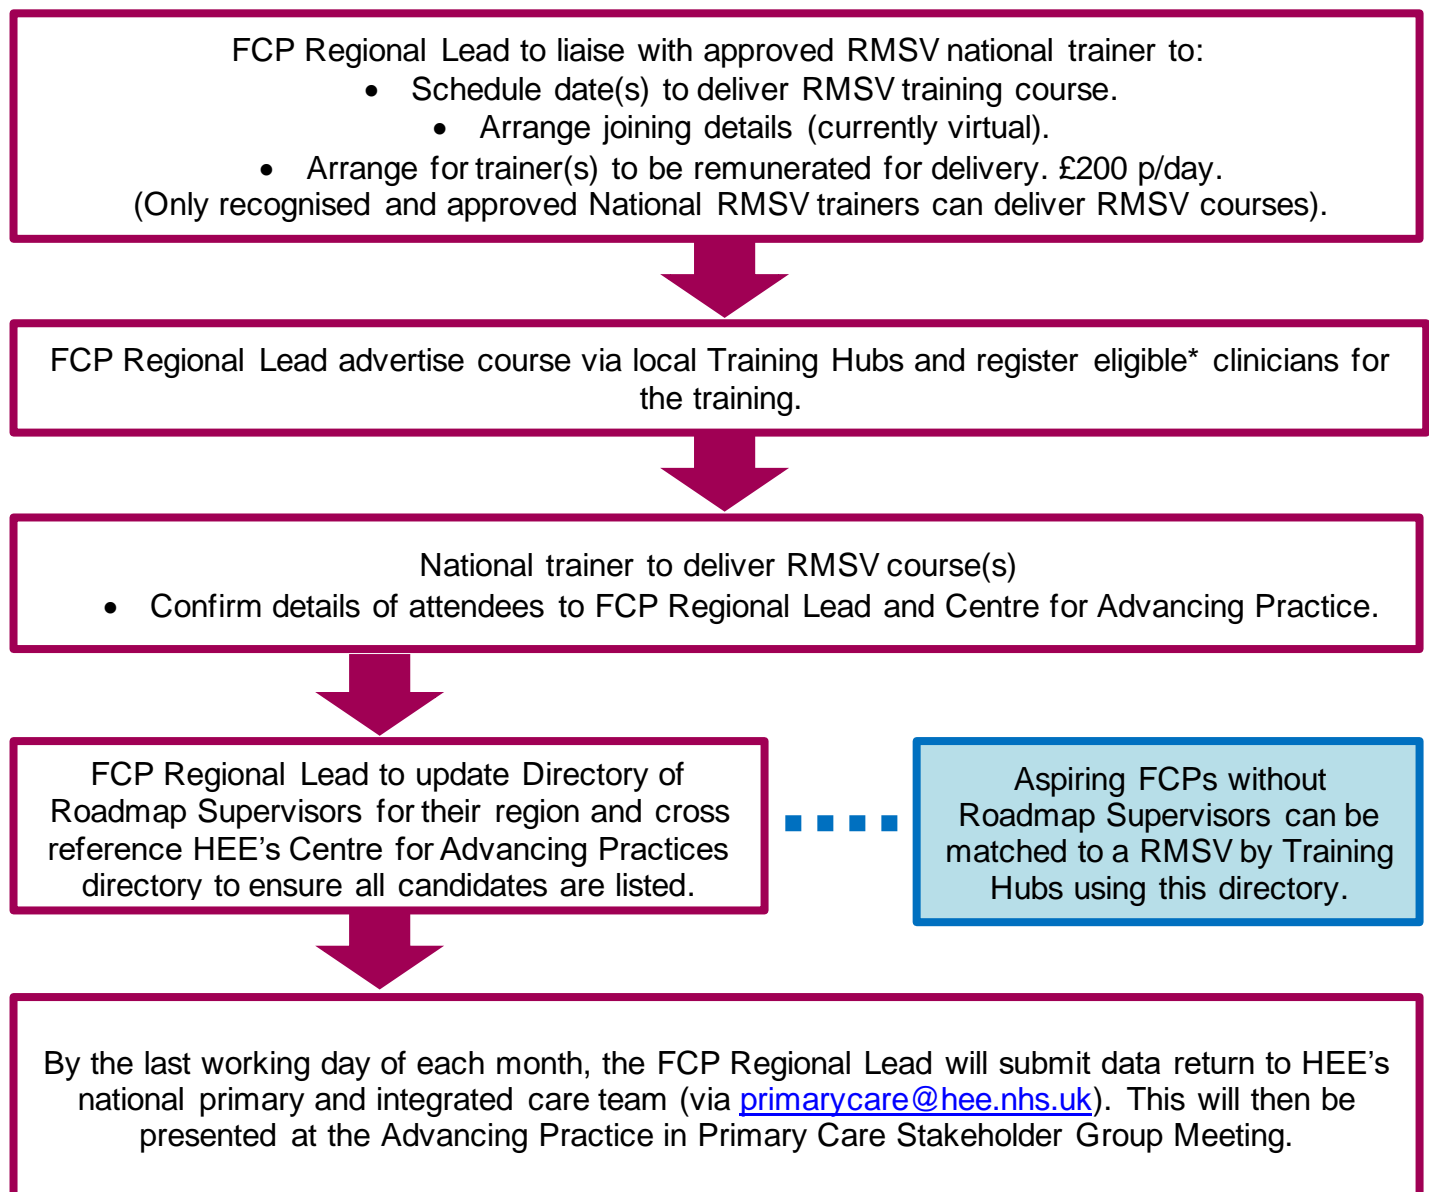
FCP Regional Lead to liaise with approved RMSV national trainer to:

- Schedule date(s) to deliver RMSV training course.
- Arrange joining details (currently virtual).
- Arrange for trainer(s) to be remunerated for delivery. £200 p/day.

(Only recognised and approved National RMSV trainers can deliver RMSV courses).

FCP Regional Lead advertise course via local Training Hubs and register eligible* clinicians for the training.

National trainer to deliver RMSV course(s)

- Confirm details of attendees to FCP Regional Lead and Centre for Advancing Practice.

FCP Regional Lead to update Directory of Roadmap Supervisors for their region and cross reference HEE's Centre for Advancing Practices directory to ensure all candidates are listed.

Aspiring FCPs without Roadmap Supervisors can be matched to a RMSV by Training Hubs using this directory.

By the last working day of each month, the FCP Regional Lead will submit data return to HEE's national primary and integrated care team (via primarycare@hee.nhs.uk). This will then be presented at the Advancing Practice in Primary Care Stakeholder Group Meeting.